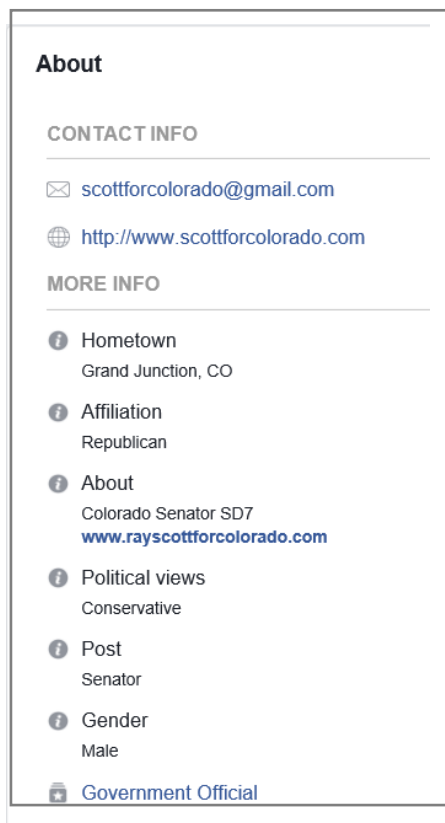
About

CONTACT INFO

scottforcolorado@gmail.com

http://www.scottforcolorado.com

MORE INFO

Hometown
Grand Junction, CO

Affiliation
Republican

About
Colorado Senator SD7
www.rayscottforcolorado.com

Political views
Conservative

Post
Senator

Gender
Male

Government Official